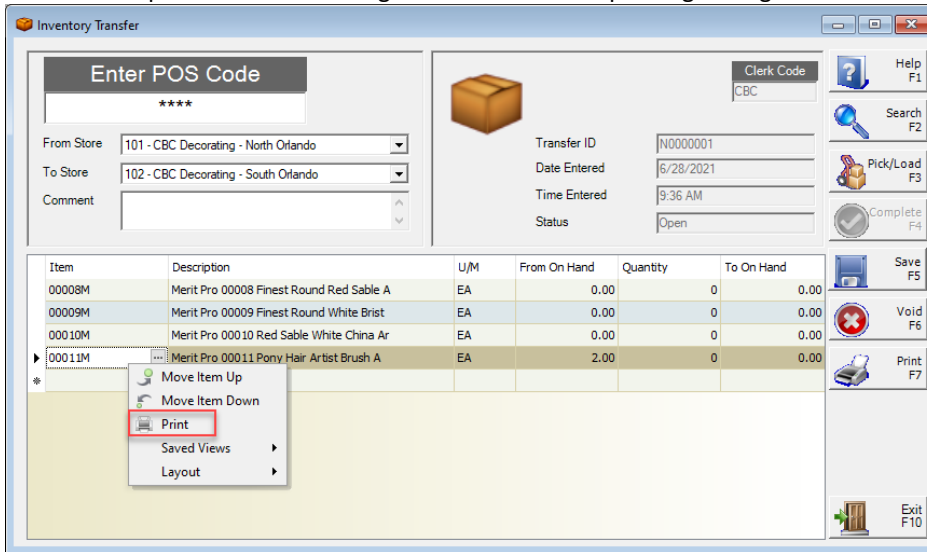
Inventory Transfer

Enter POS Code
****

From Store 101 - CBC Decorating - North Orlando
To Store 102 - CBC Decorating - South Orlando
Comment

Clerk Code
CBC

Transfer ID N0000001
Date Entered 6/28/2021
Time Entered 9:36 AM
Status Open

| Item | Description | U/M | From On Hand | Quantity | To On Hand |
|---|---|---|---|---|---|
| 00008M | Merit Pro 00008 Finest Round Red Sable A | EA | 0.00 | 0 | 0.00 |
| 00009M | Merit Pro 00009 Finest Round White Brist | EA | 0.00 | 0 | 0.00 |
| 00010M | Merit Pro 00010 Red Sable White China Ar | EA | 0.00 | 0 | 0.00 |
| 00011M | Merit Pro 00011 Pony Hair Artist Brush A | EA | 2.00 | 0 | 0.00 |

Move Item Up
Move Item Down
Print
Saved Views
Layout

Help F1
Search F2
Pick/Load F3
Complete F4
Save F5
Void F6
Print F7
Exit F10